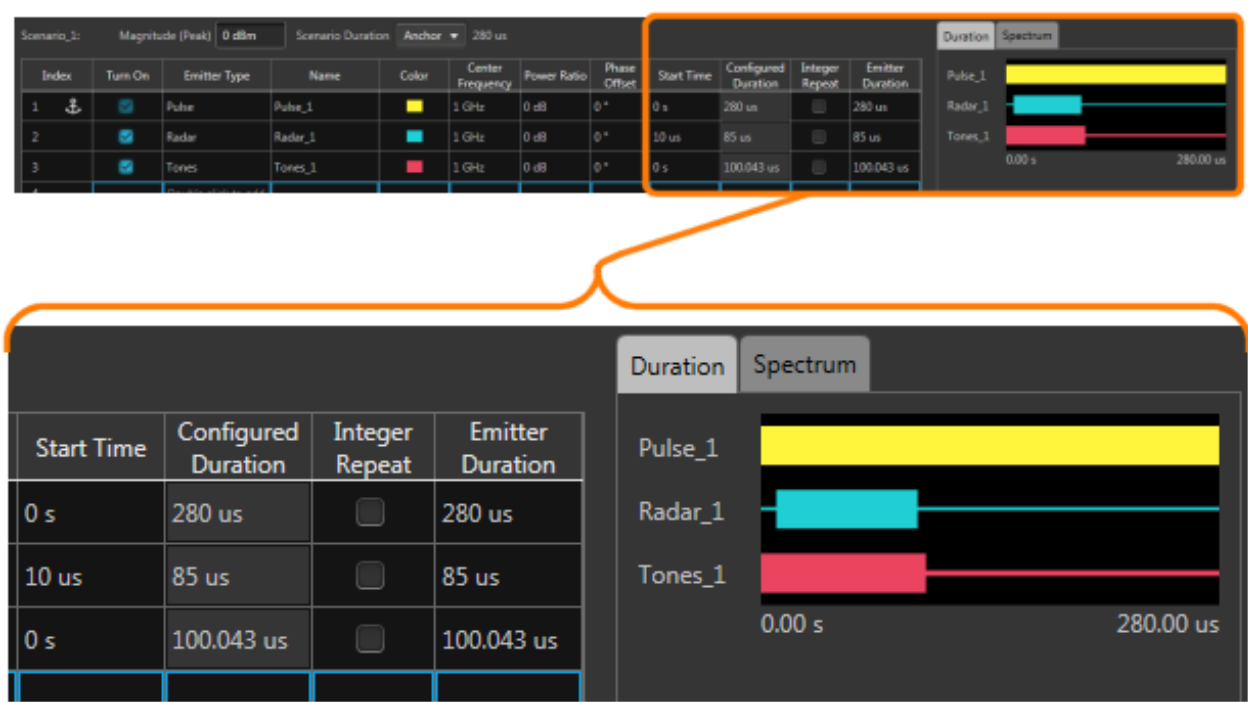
Scenario_1: Magnitude (Peak) 0 dBm Scenario Duration Anchor 280 us

| Index | Turn On | Emitter Type | Name | Color | Center Frequency | Power Ratio | Phase Offset | Start Time | Configured Duration | Integer Repeat | Emitter Duration |
|---|---|---|---|---|---|---|---|---|---|---|---|
| 1 | | Pulse | Pulse_1 | | 1 GHz | 0 dB | 0 ° | 0 s | 280 us | | 280 us |
| 2 | | Radar | Radar_1 | | 1 GHz | 0 dB | 0 ° | 10 us | 85 us | | 85 us |
| 3 | | Tones | Tones_1 | | 1 GHz | 0 dB | 0 ° | 0 s | 100.043 us | | 100.043 us |
| 4 | | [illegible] | | | | | | | | | |

Duration Spectrum

Pulse_1
Radar_1
Tones_1
0.00 s 280.00 us

| Start Time | Configured Duration | Integer Repeat | Emitter Duration |
|---|---|---|---|
| 0 s | 280 us | | 280 us |
| 10 us | 85 us | | 85 us |
| 0 s | 100.043 us | | 100.043 us |

Duration Spectrum

Pulse_1
Radar_1
Tones_1
0.00 s 280.00 us